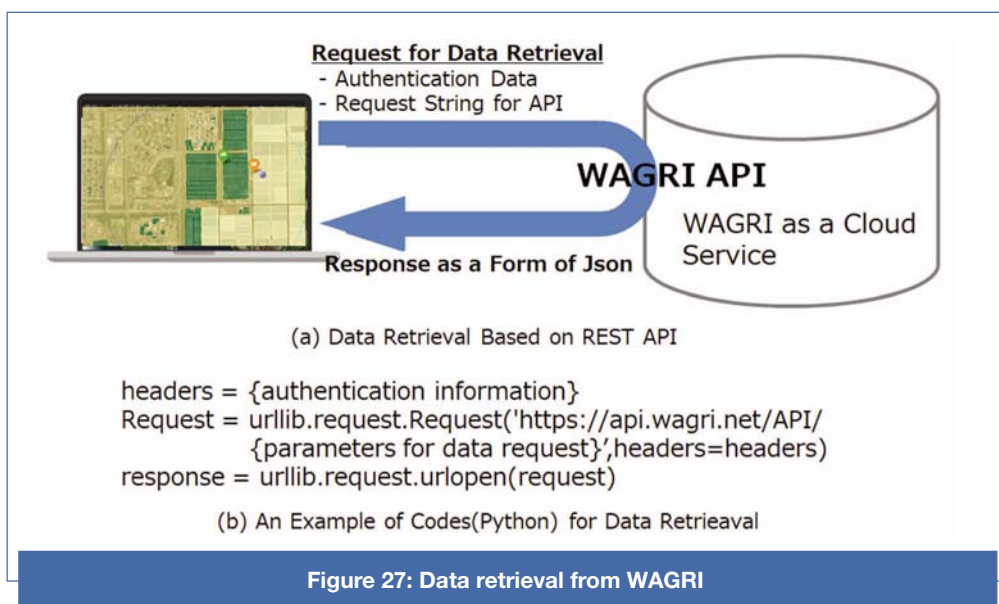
Request for Data Retrieval
- Authentication Data
- Request String for API

WAGRI API

WAGRI as a Cloud Service

Response as a Form of Json

(a) Data Retrieval Based on REST API

headers = {authentication information}
Request = urllib.request.Request('https://api.wagri.net/API/
{parameters for data request}',headers=headers)
response = urllib.request.urlopen(request)

(b) An Example of Codes(Python) for Data Retrieaval

Figure 27: Data retrieval from WAGRI